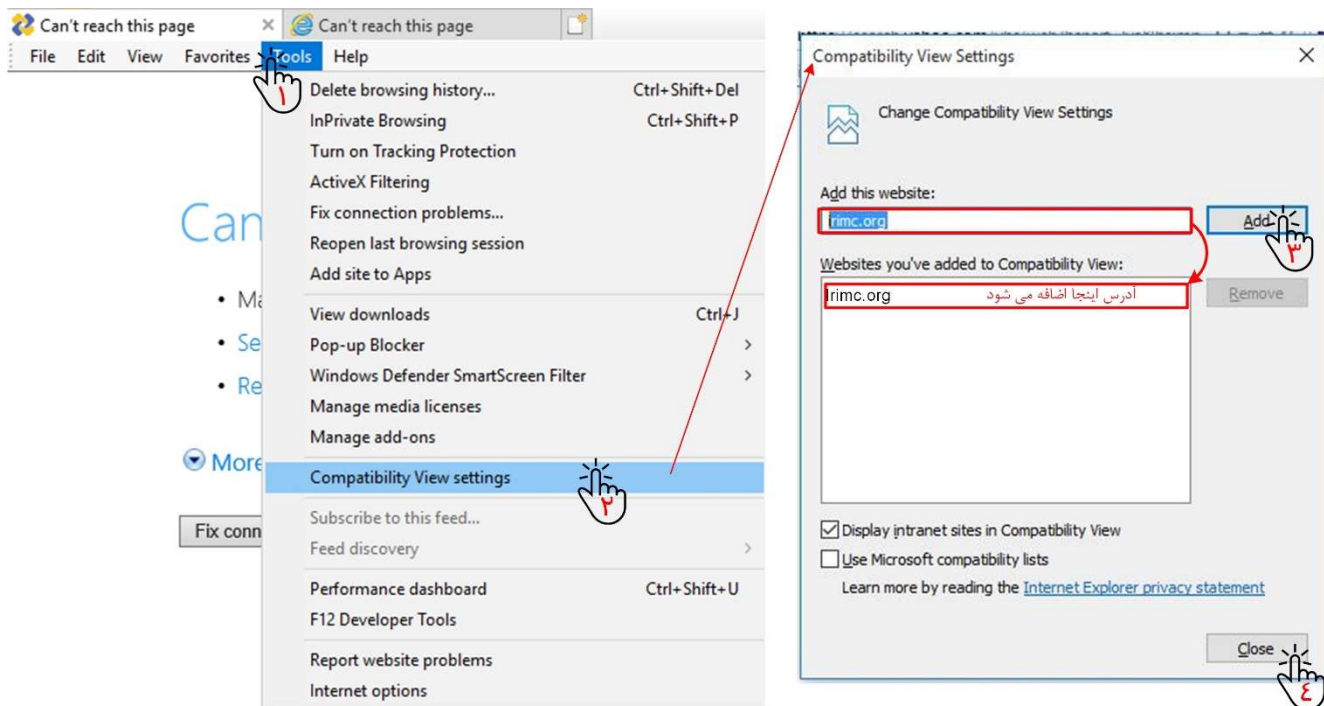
Can't reach this page × Can't reach this page

File Edit View Favorites Tools Help

١

Delete browsing history... Ctrl+Shift+Del
InPrivate Browsing Ctrl+Shift+P
Turn on Tracking Protection
ActiveX Filtering
Fix connection problems...
Reopen last browsing session
Add site to Apps
View downloads Ctrl+J
Pop-up Blocker
Windows Defender SmartScreen Filter
Manage media licenses
Manage add-ons
Compatibility View settings
٢
Subscribe to this feed...
Feed discovery
Performance dashboard Ctrl+Shift+U
F12 Developer Tools
Report website problems
Internet options

Can
• Ma
• Se
• Re
More
Fix conn

Compatibility View Settings ×

Change Compatibility View Settings

Add this website:
rimc.org
Add
٣
Websites you've added to Compatibility View:
rimc.org آدرس اینجا اضافه می شود
Remove

Display intranet sites in Compatibility View
Use Microsoft compatibility lists
Learn more by reading the Internet Explorer privacy statement

Close
٤